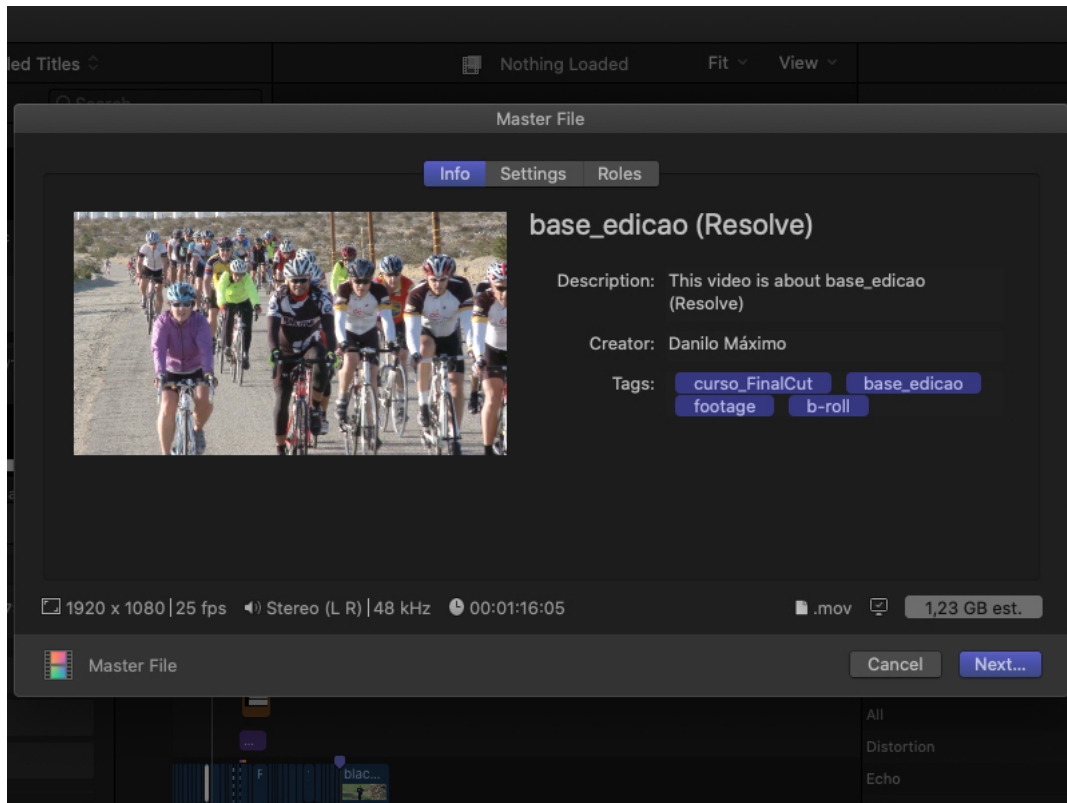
led Titles ◇

Nothing Loaded

Fit ⌄

View ⌄

Master File

Info

Settings

Roles

base_edicao (Resolve)

Description: This video is about base_edicao (Resolve)

Creator: Danilo Máximo

Tags: curso_FinalCut base_edicao footage b-roll

1920 x 1080 | 25 fps Stereo (L R) | 48 kHz 00:01:16:05

.mov 1,23 GB est.

Master File

Cancel

Next...

...

F

blac...

All

Distortion

Echo